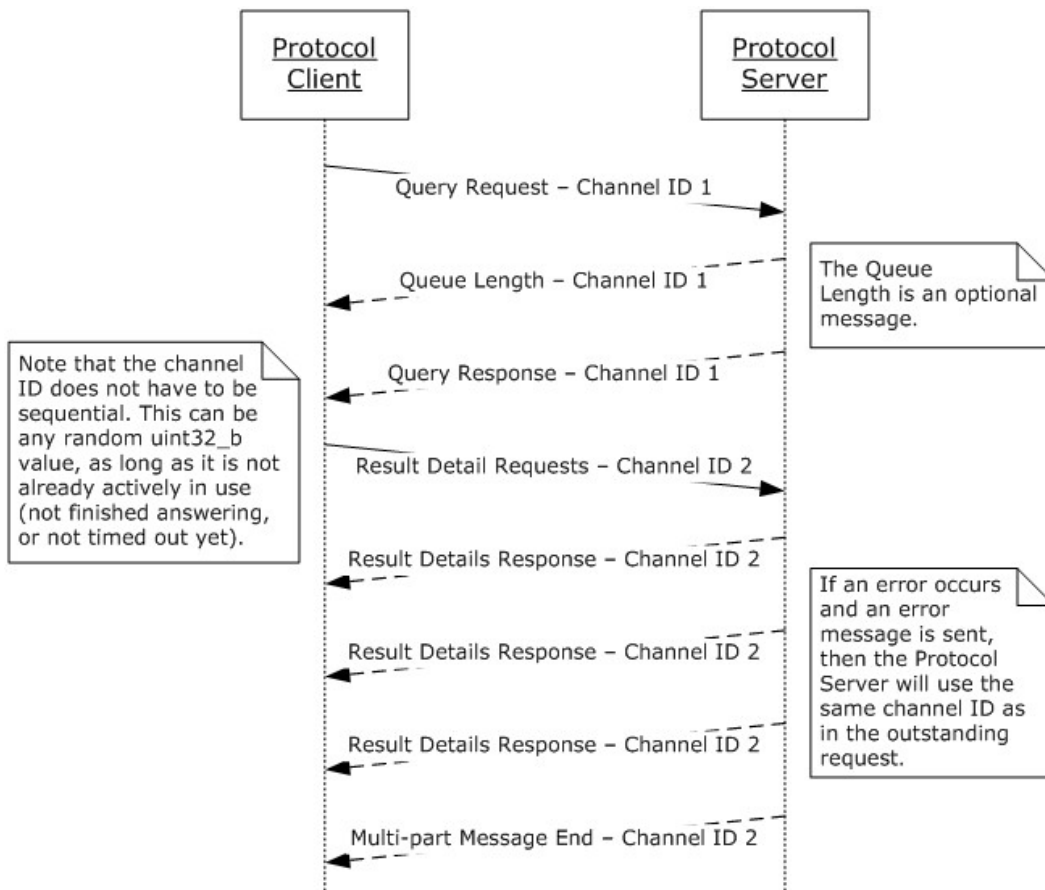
Protocol Client

Protocol Server

Query Request – Channel ID 1

Queue Length – Channel ID 1

The Queue Length is an optional message.

Note that the channel ID does not have to be sequential. This can be any random uint32_b value, as long as it is not already actively in use (not finished answering, or not timed out yet).

Query Response – Channel ID 1

Result Detail Requests – Channel ID 2

Result Details Response – Channel ID 2

If an error occurs and an error message is sent, then the Protocol Server will use the same channel ID as in the outstanding request.

Result Details Response – Channel ID 2

Result Details Response – Channel ID 2

Multi-part Message End – Channel ID 2